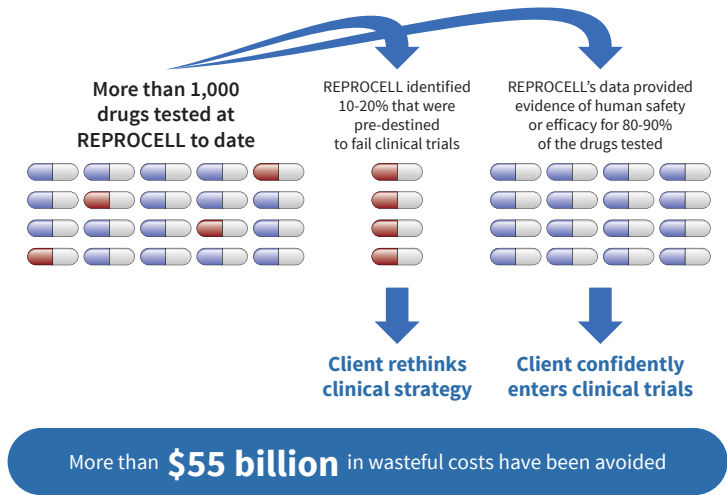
More than 1,000 drugs tested at REPROCELL to date

REPROCELL identified 10-20% that were pre-destined to fail clinical trials

REPROCELL's data provided evidence of human safety or efficacy for 80-90% of the drugs tested

Client rethinks clinical strategy

Client confidently enters clinical trials

More than $55 billion in wasteful costs have been avoided